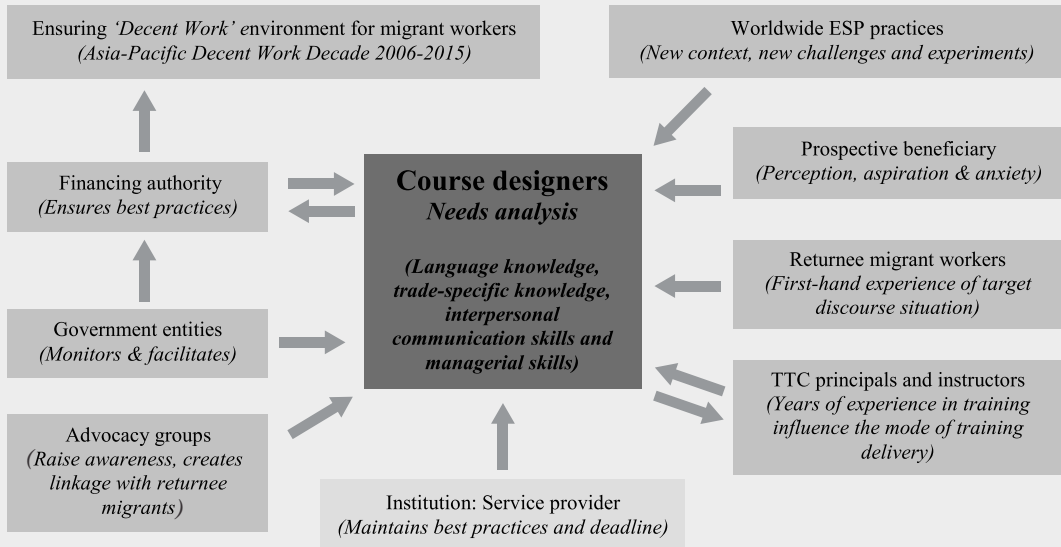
Ensuring *'Decent Work'* environment for migrant workers
*(Asia-Pacific Decent Work Decade 2006-2015)*

Worldwide ESP practices
*(New context, new challenges and experiments)*

Financing authority
*(Ensures best practices)*

**Course designers**
***Needs analysis***

***(Language knowledge, trade-specific knowledge, interpersonal communication skills and managerial skills)***

Prospective beneficiary
*(Perception, aspiration & anxiety)*

Returnee migrant workers
*(First-hand experience of target discourse situation)*

Government entities
*(Monitors & facilitates)*

TTC principals and instructors
*(Years of experience in training influence the mode of training delivery)*

Advocacy groups
*(Raise awareness, creates linkage with returnee migrants)*

Institution: Service provider
*(Maintains best practices and deadline)*